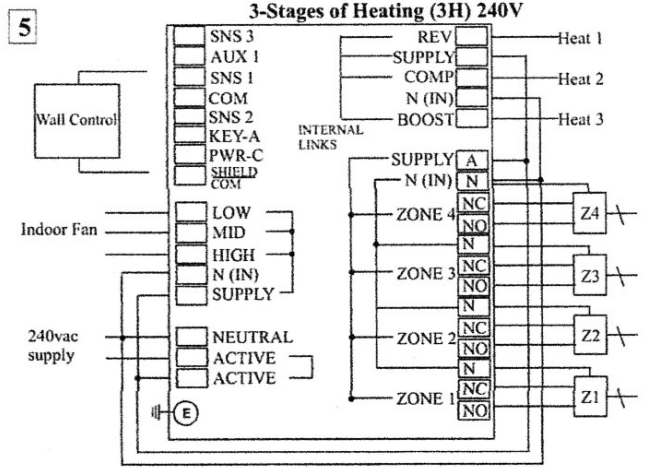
5

3-Stages of Heating (3H) 240V

SNS 3
AUX 1
SNS 1
COM
SNS 2
KEY-A
PWR-C
SHIELD COM

Wall Control

REV
SUPPLY
COMP
N (IN)
BOOST

INTERNAL LINKS

Heat 1
Heat 2
Heat 3

SUPPLY A
N (IN) N

Indoor Fan

LOW
MID
HIGH
N (IN)
SUPPLY

ZONE 4
NC
NO
N
Z4

ZONE 3
NC
NO
N
Z3

ZONE 2
NC
NO
N
Z2

ZONE 1
NC
NO
Z1

240vac supply

NEUTRAL
ACTIVE
ACTIVE

E